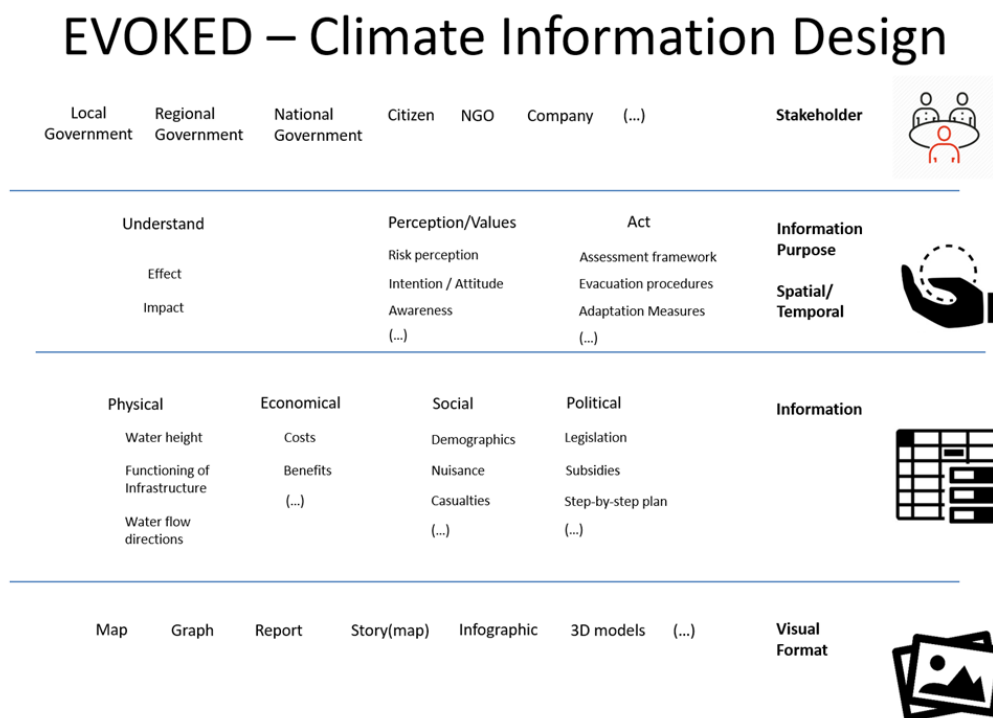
EVOKED – Climate Information Design

Local Government Regional Government National Government Citizen NGO Company (…) **Stakeholder**

Understand

Effect

Impact

Perception/Values

Risk perception

Intention / Attitude

Awareness

(…)

Act

Assessment framework

Evacuation procedures

Adaptation Measures

(…)

**Information Purpose**

**Spatial/ Temporal**

Physical

Water height

Functioning of Infrastructure

Water flow directions

Economical

Costs

Benefits

(…)

Social

Demographics

Nuisance

Casualties

(…)

Political

Legislation

Subsidies

Step-by-step plan

(…)

**Information**

Map Graph Report Story(map) Infographic 3D models (…) **Visual Format**